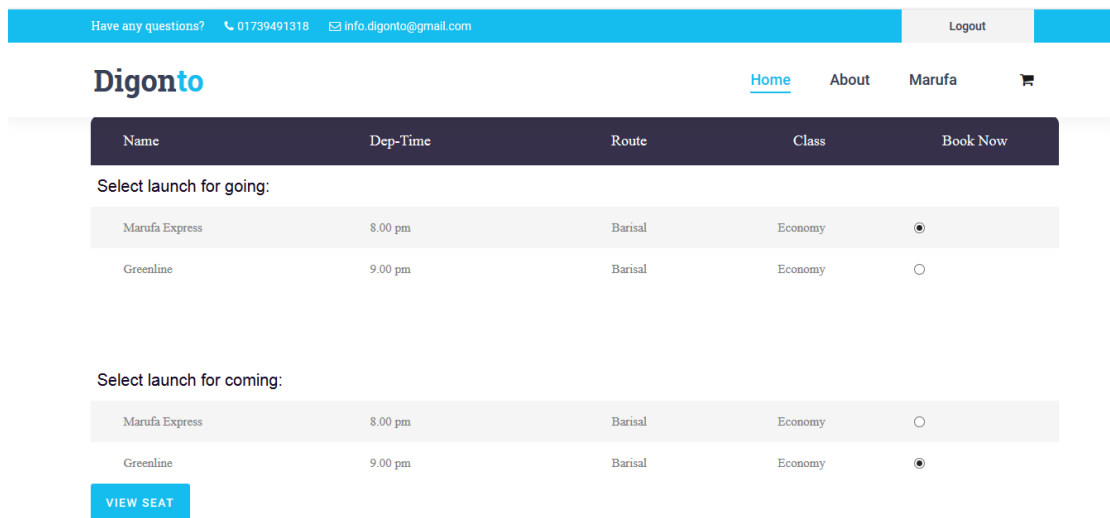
Have any questions? 01739491318 info.digonto@gmail.com

Logout

Digonto

Home About Marufa

| Name | Dep-Time | Route | Class | Book Now |
|---|---|---|---|---|

Select launch for going:

| Marufa Express | 8.00 pm | Barisal | Economy | ◉ |
|---|---|---|---|---|
| Greenline | 9.00 pm | Barisal | Economy | ○ |

Select launch for coming:

| Marufa Express | 8.00 pm | Barisal | Economy | ○ |
|---|---|---|---|---|
| Greenline | 9.00 pm | Barisal | Economy | ◉ |

VIEW SEAT